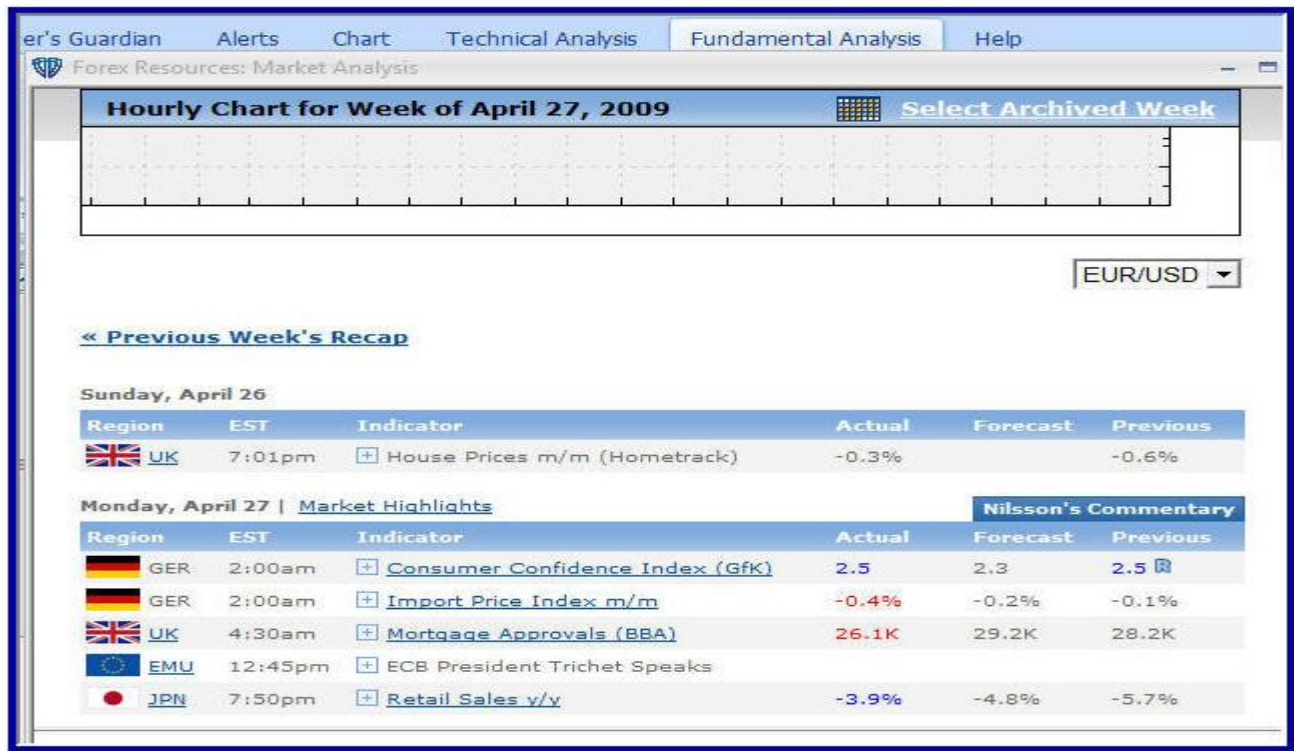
er's Guardian Alerts Chart Technical Analysis Fundamental Analysis Help

Forex Resources: Market Analysis

Hourly Chart for Week of April 27, 2009 Select Archived Week

EUR/USD

« Previous Week's Recap

Sunday, April 26

| Region | EST | Indicator | Actual | Forecast | Previous |
|---|---|---|---|---|---|
| UK | 7:01pm | House Prices m/m (Hometrack) | -0.3% | | -0.6% |

Monday, April 27 | Market Highlights

Nilsson's Commentary

| Region | EST | Indicator | Actual | Forecast | Previous |
|---|---|---|---|---|---|
| GER | 2:00am | Consumer Confidence Index (GfK) | 2.5 | 2.3 | 2.5 |
| GER | 2:00am | Import Price Index m/m | -0.4% | -0.2% | -0.1% |
| UK | 4:30am | Mortgage Approvals (BBA) | 26.1K | 29.2K | 28.2K |
| EMU | 12:45pm | ECB President Trichet Speaks | | | |
| JPN | 7:50pm | Retail Sales y/y | -3.9% | -4.8% | -5.7% |